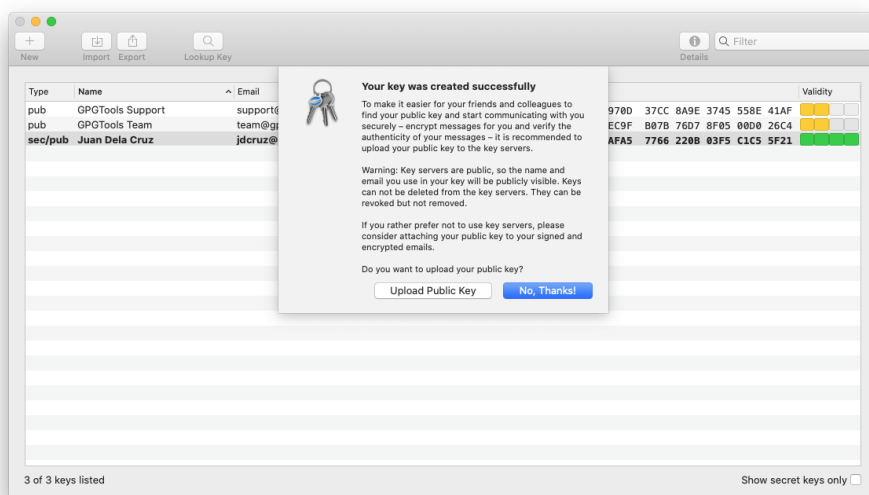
New Import Export Lookup Key Details Filter

| Type | Name | Email | | Validity |
|---|---|---|---|---|
| pub | GPGTools Support | support@ | 970D 37CC 8A9E 3745 558E 41AF | |
| pub | GPGTools Team | team@gp | EC9F B07B 76D7 8F05 00D0 26C4 | |
| sec/pub | Juan Dela Cruz | jdcruz@ | AFA5 7766 220B 03F5 C1C5 5F21 | |

Your key was created successfully

To make it easier for your friends and colleagues to find your public key and start communicating with you securely – encrypt messages for you and verify the authenticity of your messages – it is recommended to upload your public key to the key servers.

Warning: Key servers are public, so the name and email you use in your key will be publicly visible. Keys can not be deleted from the key servers. They can be revoked but not removed.

If you rather prefer not to use key servers, please consider attaching your public key to your signed and encrypted emails.

Do you want to upload your public key?

Upload Public Key No, Thanks!

3 of 3 keys listed

Show secret keys only